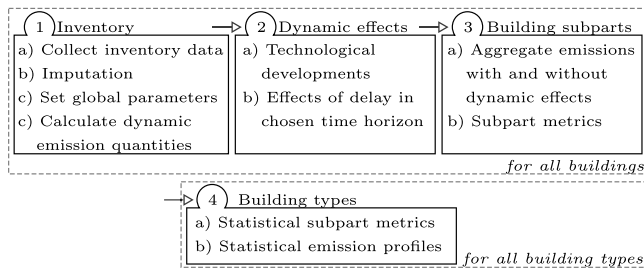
1 Inventory
a) Collect inventory data
b) Imputation
c) Set global parameters
c) Calculate dynamic emission quantities

2 Dynamic effects
a) Technological developments
b) Effects of delay in chosen time horizon

3 Building subparts
a) Aggregate emissions with and without dynamic effects
b) Subpart metrics

for all buildings

4 Building types
a) Statistical subpart metrics
b) Statistical emission profiles

for all building types